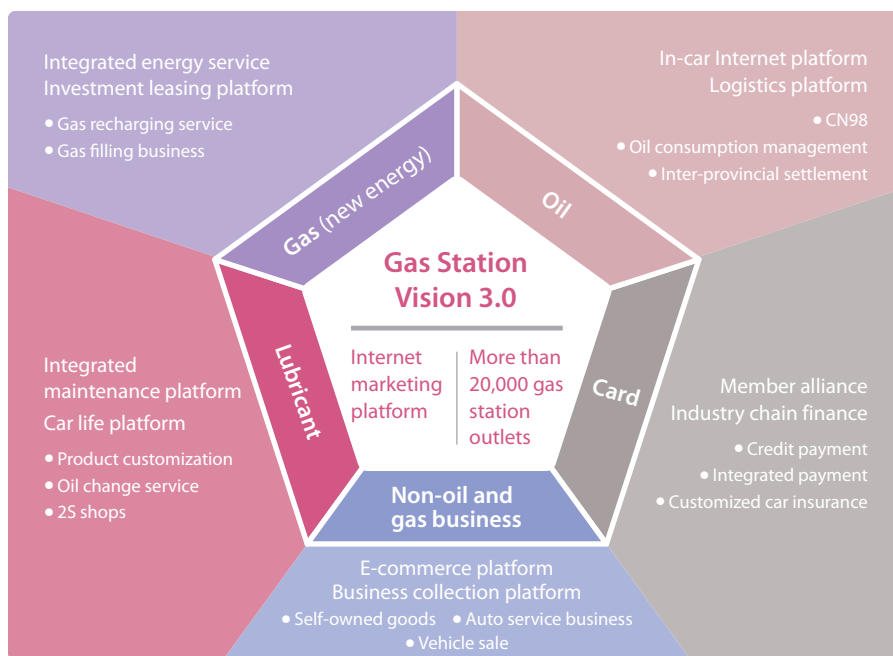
Integrated energy service
Investment leasing platform

• Gas recharging service
• Gas filling business

In-car Internet platform
Logistics platform

• CN98
• Oil consumption management
• Inter-provincial settlement

Gas (new energy)

Oil

Gas Station Vision 3.0

Internet marketing platform

More than 20,000 gas station outlets

Lubricant

Card

Non-oil and gas business

Integrated maintenance platform
Car life platform

• Product customization
• Oil change service
• 2S shops

Member alliance
Industry chain finance

• Credit payment
• Integrated payment
• Customized car insurance

E-commerce platform
Business collection platform

• Self-owned goods • Auto service business
• Vehicle sale